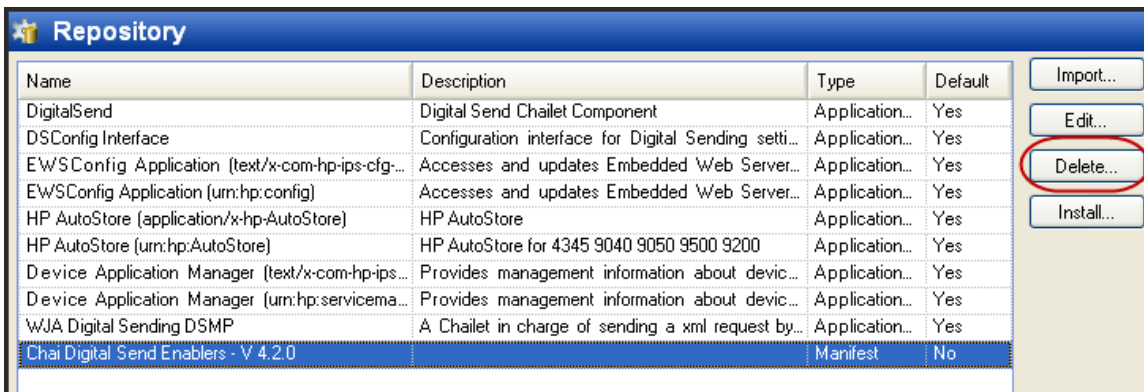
Repository

| Name | Description | Type | Default |
|---|---|---|---|
| DigitalSend | Digital Send Chailet Component | Application... | Yes |
| DSConfig Interface | Configuration interface for Digital Sending setti... | Application... | Yes |
| EWSConfig Application (text/x-com-hp-ips-cfg-... | Accesses and updates Embedded Web Server... | Application... | Yes |
| EWSConfig Application (urn:hp:config) | Accesses and updates Embedded Web Server... | Application... | Yes |
| HP AutoStore (application/x-hp-AutoStore) | HP AutoStore | Application... | Yes |
| HP AutoStore (urn:hp:AutoStore) | HP AutoStore for 4345 9040 9050 9500 9200 | Application... | Yes |
| Device Application Manager (text/x-com-hp-ips... | Provides management information about devic... | Application... | Yes |
| Device Application Manager (urn:hp:servicema... | Provides management information about devic... | Application... | Yes |
| WJA Digital Sending DSMP | A Chailet in charge of sending a xml request by... | Application... | Yes |
| Chai Digital Send Enablers - V 4.2.0 | | Manifest | No |

Import...
Edit...
Delete...
Install...